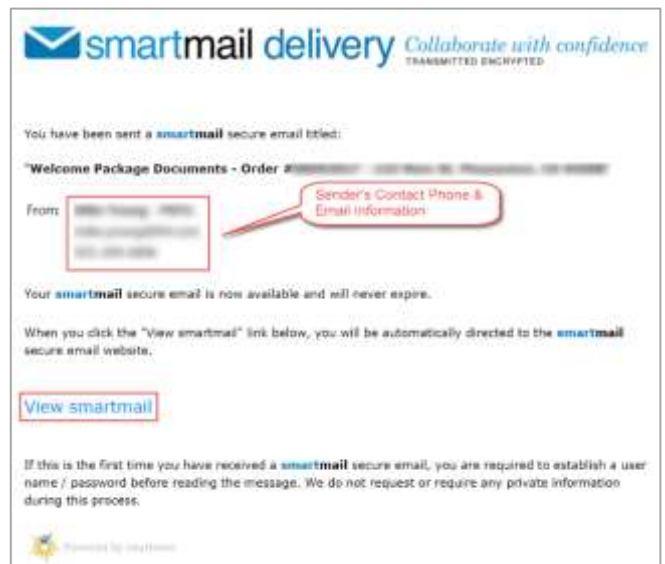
smartmail delivery Collaborate with confidence TRANSMITTED ENCRYPTED

You have been sent a smartmail secure email titled:

"Welcome Package Documents - Order #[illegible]

From: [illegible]

Sender's Contact Phone & Email Information

Your smartmail secure email is now available and will never expire.

When you click the "View smartmail" link below, you will be automatically directed to the smartmail secure email website.

View smartmail

If this is the first time you have received a smartmail secure email, you are required to establish a user name / password before reading the message. We do not request or require any private information during this process.

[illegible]